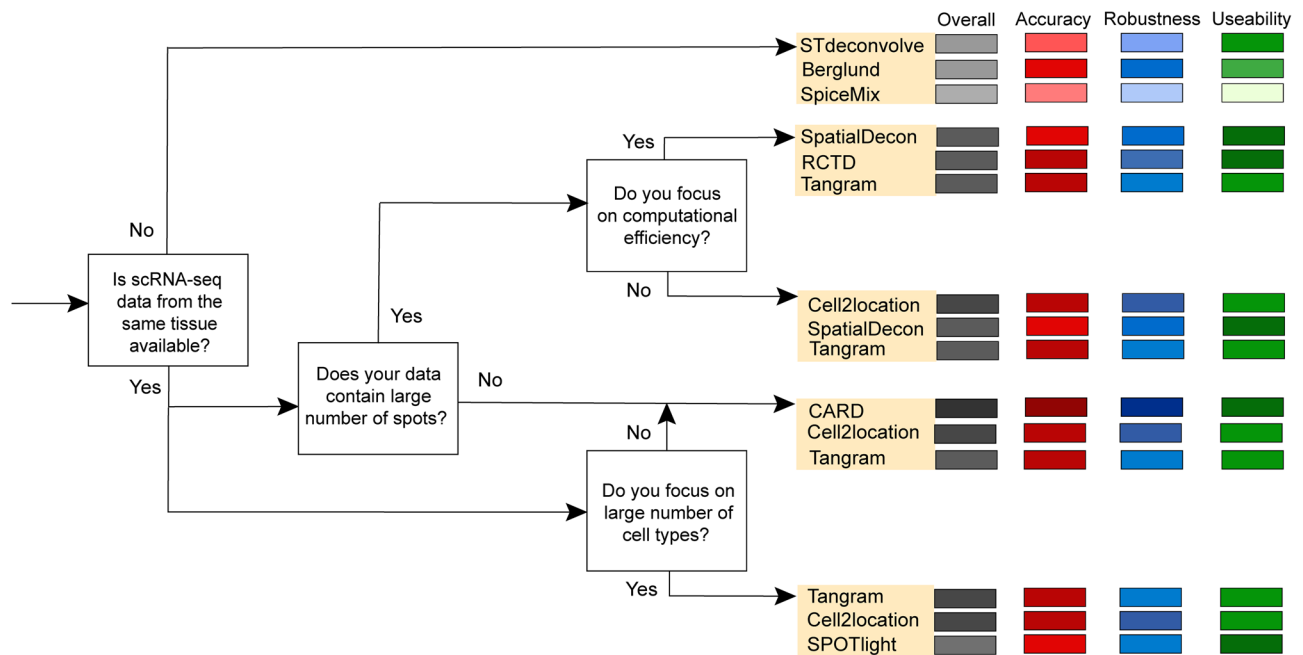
Overall Accuracy Robustness Useability

No

Is scRNA-seq data from the same tissue available?

Yes

Does your data contain large number of spots?

Yes

No

Do you focus on computational efficiency?

Yes

No

Do you focus on large number of cell types?

No

Yes

STdeconvolve
Berglund
SpiceMix

SpatialDecon
RCTD
Tangram

Cell2location
SpatialDecon
Tangram

CARD
Cell2location
Tangram

Tangram
Cell2location
SPOTlight